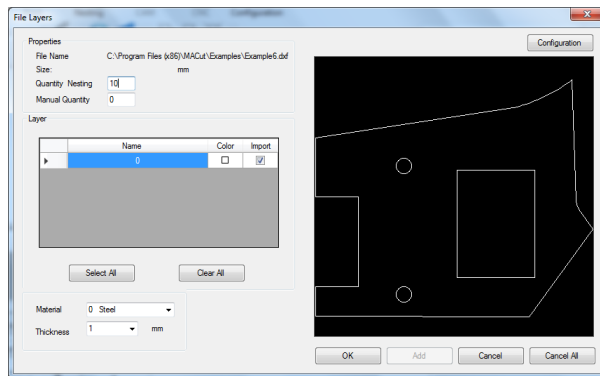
File Layers

Properties

File Name C:\Program Files (x86)\MACut\Examples\Example6.dxf

Size: mm

Quantity Nesting 10

Manual Quantity 0

Layer

| | Name | Color | Import |
|---|---|---|---|
| ▸ | 0 | ☐ | ☑ |

Select All

Clear All

Material 0 Steel

Thickness 1 mm

Configuration

OK

Add

Cancel

Cancel All